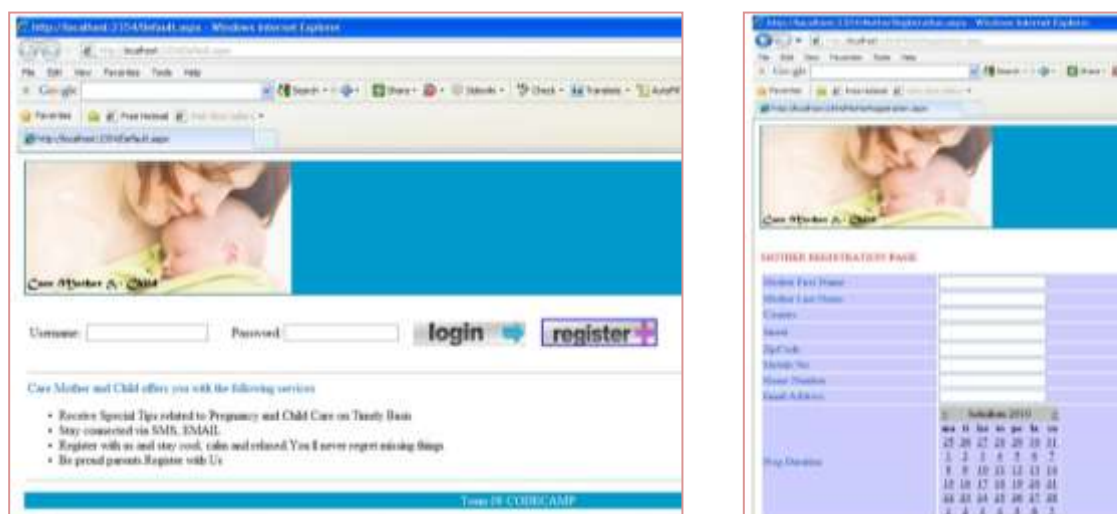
http://localhost:2354/Default.aspx - Windows Internet Explorer

File Edit View Favorites Tools Help

Google

Search Share Sidewiki Check Translate AutoFill

Favorites Free Hotmail

http://localhost:2354/Default.aspx

Care Mother & Child

Username: Password:

login

register

Care Mother and Child offers you with the following services

- Receive Special Tips related to Pregnancy and Child Care on Timely Basis
- Stay connected via SMS, EMAIL
- Register with us and stay cool, calm and relaxed.You'll never regret missing things
- Be proud parents.Register with Us

Team 09 CODECAMP

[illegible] - Windows Internet Explorer

Google

Care Mother & Child

MOTHER REGISTRATION PAGE

Mother First Name

Mother Last Name

Country

Street

ZipCode

Mobile No

Home Number

Email Address

Preg Duration

Sebtember 2010

| mo | tu | we | th | fr | sa | su |
|---|---|---|---|---|---|---|
| 25 | 26 | 27 | 28 | 29 | 30 | 31 |
| 1 | 2 | 3 | 4 | 5 | 6 | 7 |
| 8 | 9 | 10 | 11 | 12 | 13 | 14 |
| 15 | 16 | 17 | 18 | 19 | 20 | 21 |
| 22 | 23 | 24 | 25 | 26 | 27 | 28 |
| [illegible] | | | | | | |